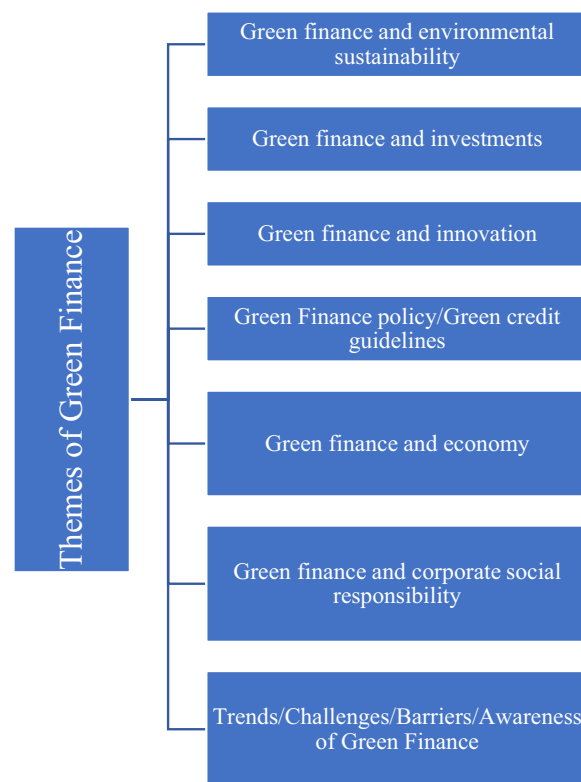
Themes of Green Finance

Green finance and environmental sustainability

Green finance and investments

Green finance and innovation

Green Finance policy/Green credit guidelines

Green finance and economy

Green finance and corporate social responsibility

Trends/Challenges/Barriers/Awareness of Green Finance